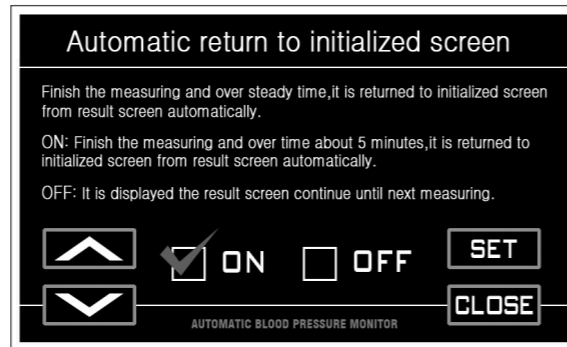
Automatic return to initialized screen

Finish the measuring and over steady time,it is returned to initialized screen from result screen automatically.

ON: Finish the measuring and over time about 5 minutes,it is returned to initialized screen from result screen automatically.

OFF: It is displayed the result screen continue until next measuring.

ON

OFF

SET

CLOSE

AUTOMATIC BLOOD PRESSURE MONITOR